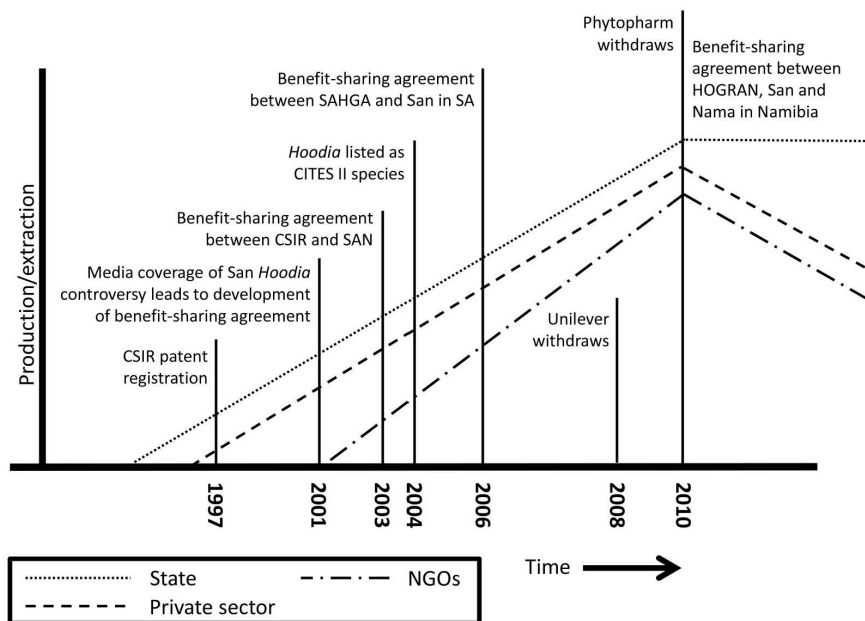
Phytopharm withdraws

Benefit-sharing agreement between HOGRAN, San and Nama in Namibia

Benefit-sharing agreement between SAHGA and San in SA

*Hoodia* listed as CITES II species

Benefit-sharing agreement between CSIR and SAN

Media coverage of San *Hoodia* controversy leads to development of benefit-sharing agreement

CSIR patent registration

Unilever withdraws

Production/extraction

1997
2001
2003
2004
2006
2008
2010

Time

State
NGOs
Private sector